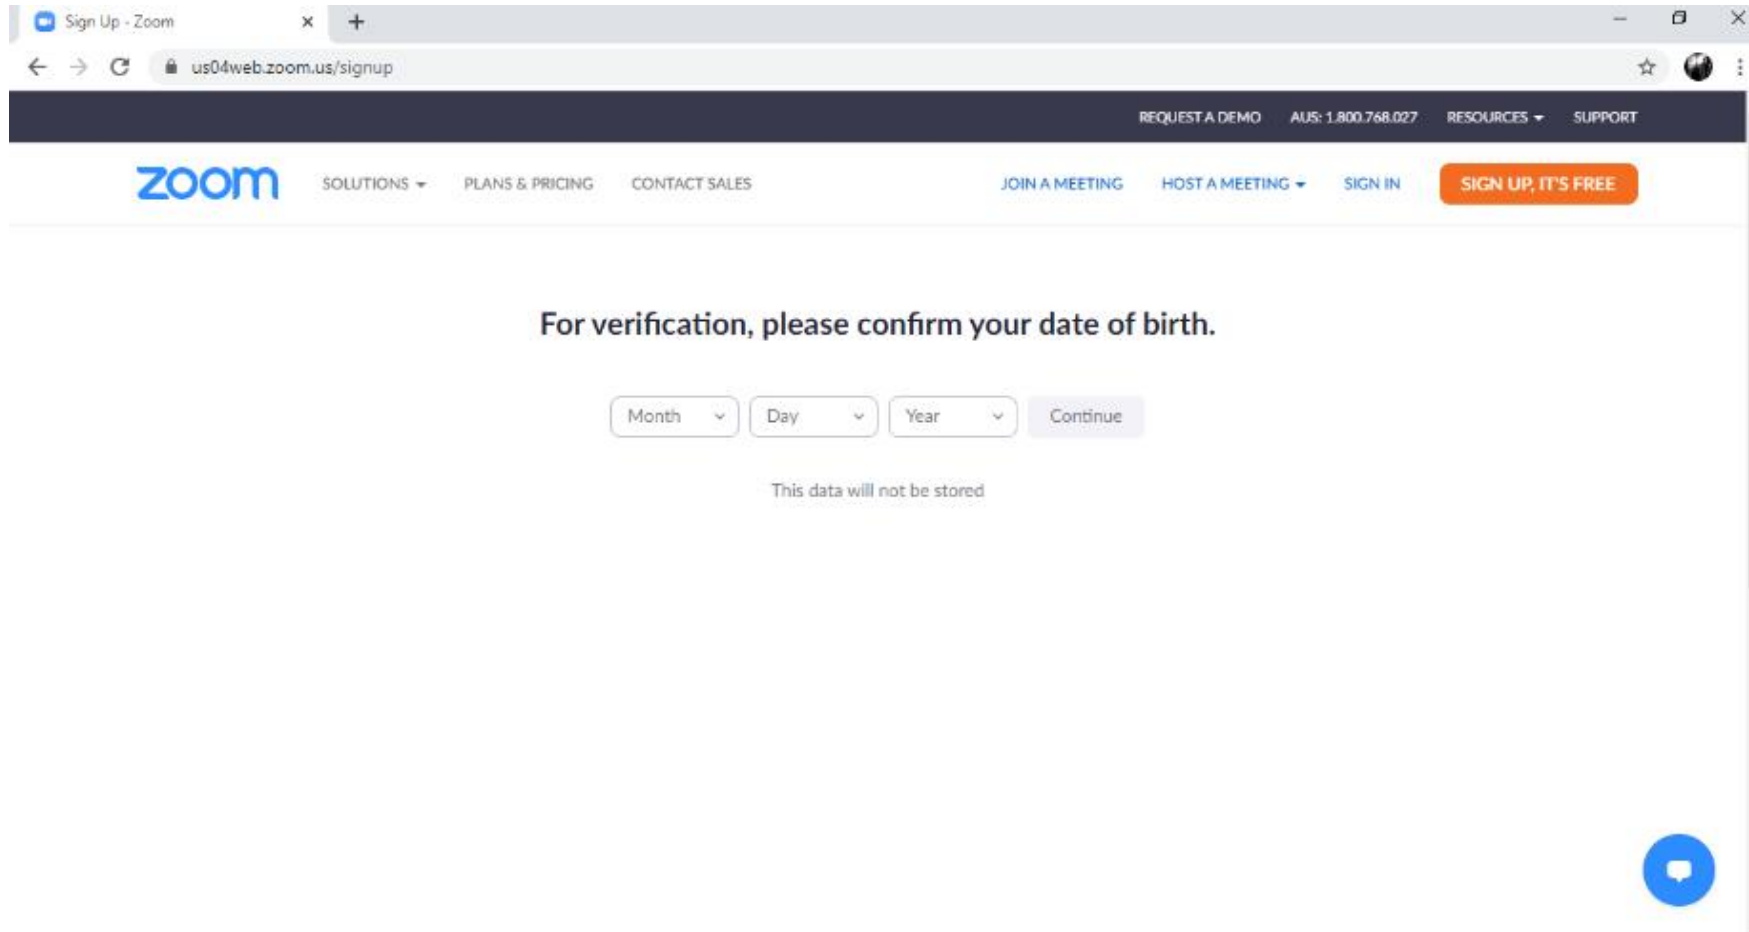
Sign Up - Zoom

us04web.zoom.us/signup

REQUEST A DEMO AUS: 1.800.768.027 RESOURCES SUPPORT

zoom SOLUTIONS PLANS & PRICING CONTACT SALES JOIN A MEETING HOST A MEETING SIGN IN SIGN UP, IT'S FREE

For verification, please confirm your date of birth.

Month Day Year Continue

This data will not be stored